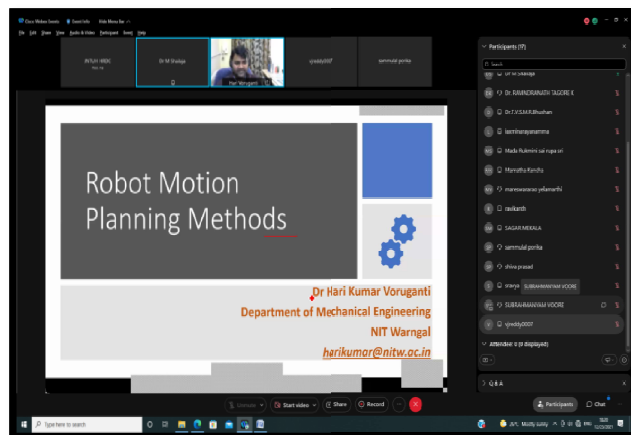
Cisco Webex Meetings   Event Info   Hide Menu Bar

File  Edit  Share  View  Audio & Video  Participant  Event  Help

INTUH HMEK
Dr M Shailaja
Hari Voruganti
vjreddy0007
sammulal porika

Robot Motion Planning Methods

Dr Hari Kumar Voruganti
Department of Mechanical Engineering
NIT Warngal
harikumar@nitw.ac.in

Participants (17)

Search

Dr M Shailaja
Dr. RAVINDRANATH TAGORE K
Dr.T.V.S.M.R.Bhushan
laxminarayanamma
Mada Rukmini sai rupa sri
Mamatha Kancha
maneswararao yelamarthi
ravikanth
SAGAR MEKALA
sammulal porika
shiva prasad
sravya   SUBRAHMANYAM VOORE
SUBRAHMANYAM VOORE
vjreddy0007

Attendee: 0 (0 displayed)

Q & A

Unmute   Start video   Share   Record

Participants   Chat

Type here to search

Mostly sunny